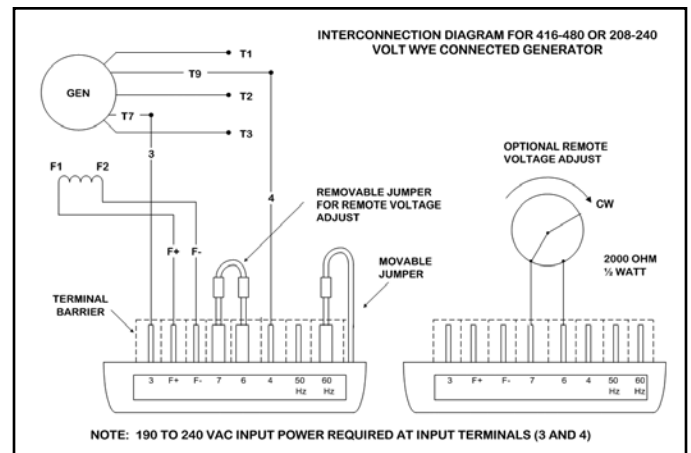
INTERCONNECTION DIAGRAM FOR 416-480 OR 208-240 VOLT WYE CONNECTED GENERATOR

GEN

T1

T9

T2

T7

T3

F1

F2

3

4

F+

F-

REMOVABLE JUMPER FOR REMOTE VOLTAGE ADJUST

MOVABLE JUMPER

TERMINAL BARRIER

3 F+ F- 7 6 4 50 Hz 60 Hz

OPTIONAL REMOTE VOLTAGE ADJUST

CW

2000 OHM ½ WATT

3 F+ F- 7 6 4 50 Hz 60 Hz

NOTE: 190 TO 240 VAC INPUT POWER REQUIRED AT INPUT TERMINALS (3 AND 4)